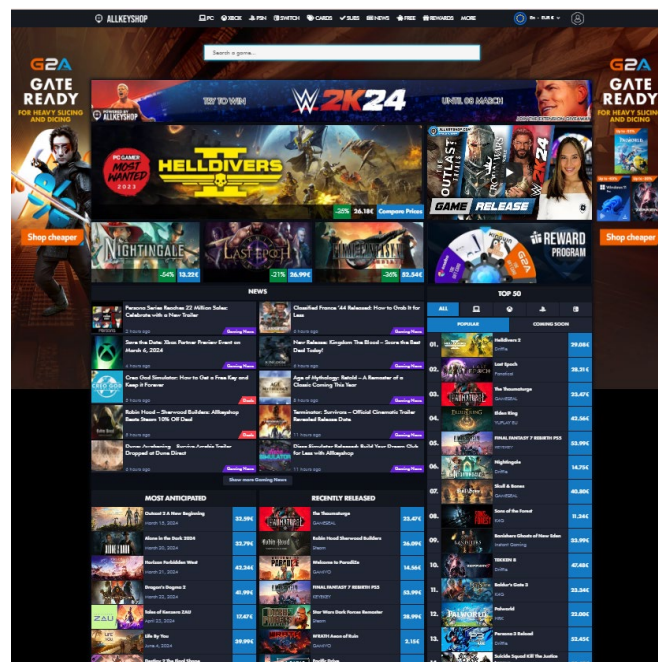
ALLKEYSHOP PC XBOX PSN SWITCH CARDS SUBS NEWS FREE REWARDS MORE

Search a game...

G2A GATE READY FOR HEAVY SLICING AND DICING
Shop cheaper

G2A GATE READY FOR HEAVY SLICING AND DICING
Shop cheaper

TRY TO WIN 2K24 UNTIL 08 MARCH

PC GAMER MOST WANTED 2023
HELLDIVERS II
-25% 26.18€ Compare Prices

GAME RELEASE

NIGHTINGALE -54% 13.22€
LAST EPOCH -21% 26.99€
-36% 52.54€

REWARD PROGRAM

NEWS

Persona Series Reaches 22 Million Sales: Celebrate with a New Trailer
Classified France '44 Released: How to Grab It for Less
Save the Date: Xbox Partner Preview Event on March 6, 2024
New Release: Kingdom The Blood – Score the Best Deal Today!
Crew God Simulator: How to Get a Free Key and Keep it Forever
Age of Mythology: Retold – A Remaster of a Classic Coming This Year
Robin Hood – Sherwood Builders: Allkeyshop Beats Steam: 10% Off Deal
Terminator: Survivors – Official Cinematic Trailer Revealed Release Date
Dune: Awakening – Survive Arrakis Trailer Dropped at Dune Direct
Disco Simulator Released: Build Your Dream Club for Less with Allkeyshop

Show more Gaming News

TOP 50
ALL
POPULAR COMING SOON
01. Helldivers 2 29.08€
02. Last Epoch 28.31€
03. The Thaumaturge 23.47€
04. Elden Ring 42.56€
05. FINAL FANTASY 7 REBIRTH PS5
06. Nightingale 14.75€
07. Skull & Bones 40.80€
08. Sons of the Forest 11.34€
09. Banishers Ghosts of New Eden
10. TEKKEN 8 47.48€
11. Baldur's Gate 3 35.43€
12. Palworld 22.00€
13. Persona 3 Reload 52.45€
14. Suicide Squad Kill the Justice

MOST ANTICIPATED
Outcast 2 A New Beginning March 15, 2024 32.39€
Alone in the Dark 2024 March 20, 2024 33.79€
Horizon Forbidden West March 21, 2024 43.34€
Dragon's Dogma 2 March 22, 2024 41.99€
Tales of Kenzera ZAU April 23, 2024 17.47€
Life By You June 4, 2024 29.99€

RECENTLY RELEASED
The Thaumaturge 23.47€
Robin Hood Sherwood Builders 26.09€
Welcome to ParadiZe 14.56€
FINAL FANTASY 7 REBIRTH PS5 53.99€
Star Wars Dark Forces Remaster 25.38€
WRATH Aeon of Ruin 5.15€